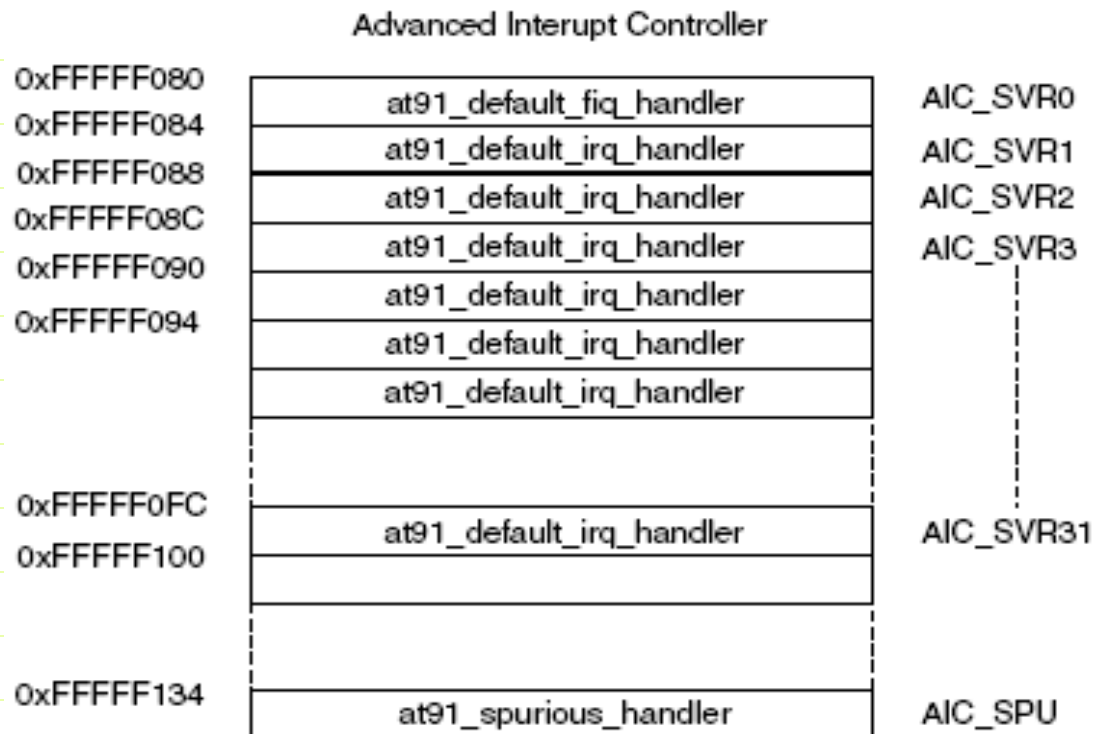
Advanced Interupt Controller

| Address | Handler | Register |
|---|---|---|
| 0xFFFFF080 | at91_default_fiq_handler | AIC_SVR0 |
| 0xFFFFF084 | at91_default_irq_handler | AIC_SVR1 |
| 0xFFFFF088 | at91_default_irq_handler | AIC_SVR2 |
| 0xFFFFF08C | at91_default_irq_handler | AIC_SVR3 |
| 0xFFFFF090 | at91_default_irq_handler | |
| 0xFFFFF094 | at91_default_irq_handler | |
| | at91_default_irq_handler | |
| 0xFFFFF0FC | at91_default_irq_handler | AIC_SVR31 |
| 0xFFFFF100 | | |
| 0xFFFFF134 | at91_spurious_handler | AIC_SPU |